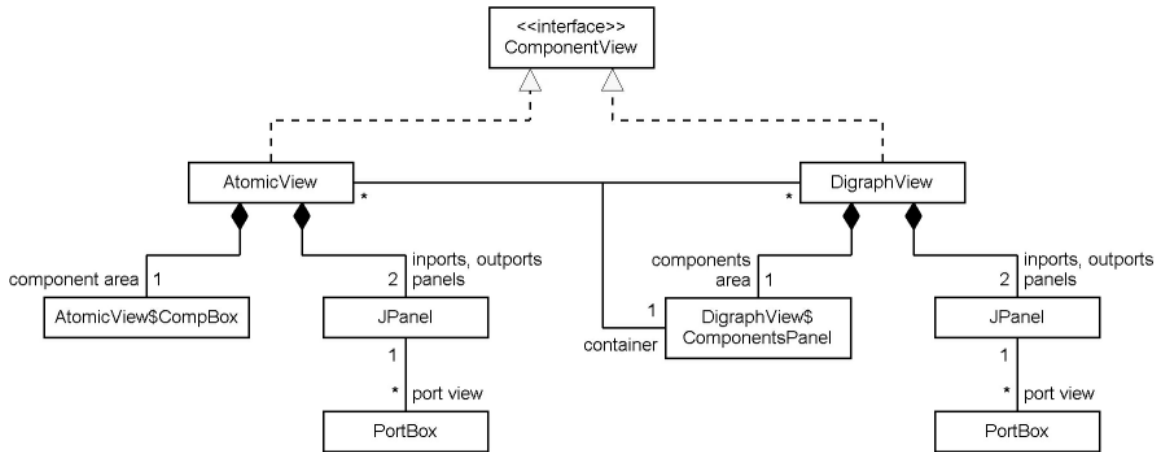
<<interface>>
ComponentView

AtomicView

*

DigraphView

*

component area 1

AtomicView$CompBox

2 inports, outports panels

JPanel

1

* port view

PortBox

components area 1

1

container

DigraphView$ ComponentsPanel

2 inports, outports panels

JPanel

1

* port view

PortBox